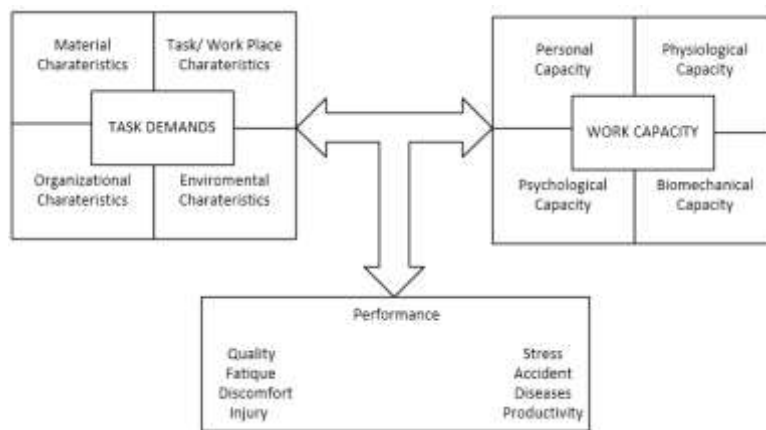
Material Charateristics

Task/ Work Place Charateristics

TASK DEMANDS

Organizational Charateristics

Enviromental Charateristics

Personal Capacity

Physiological Capacity

WORK CAPACITY

Psychological Capacity

Biomechanical Capacity

Performance

Quality
Fatique
Discomfort
Injury

Stress
Accident
Diseases
Productivity